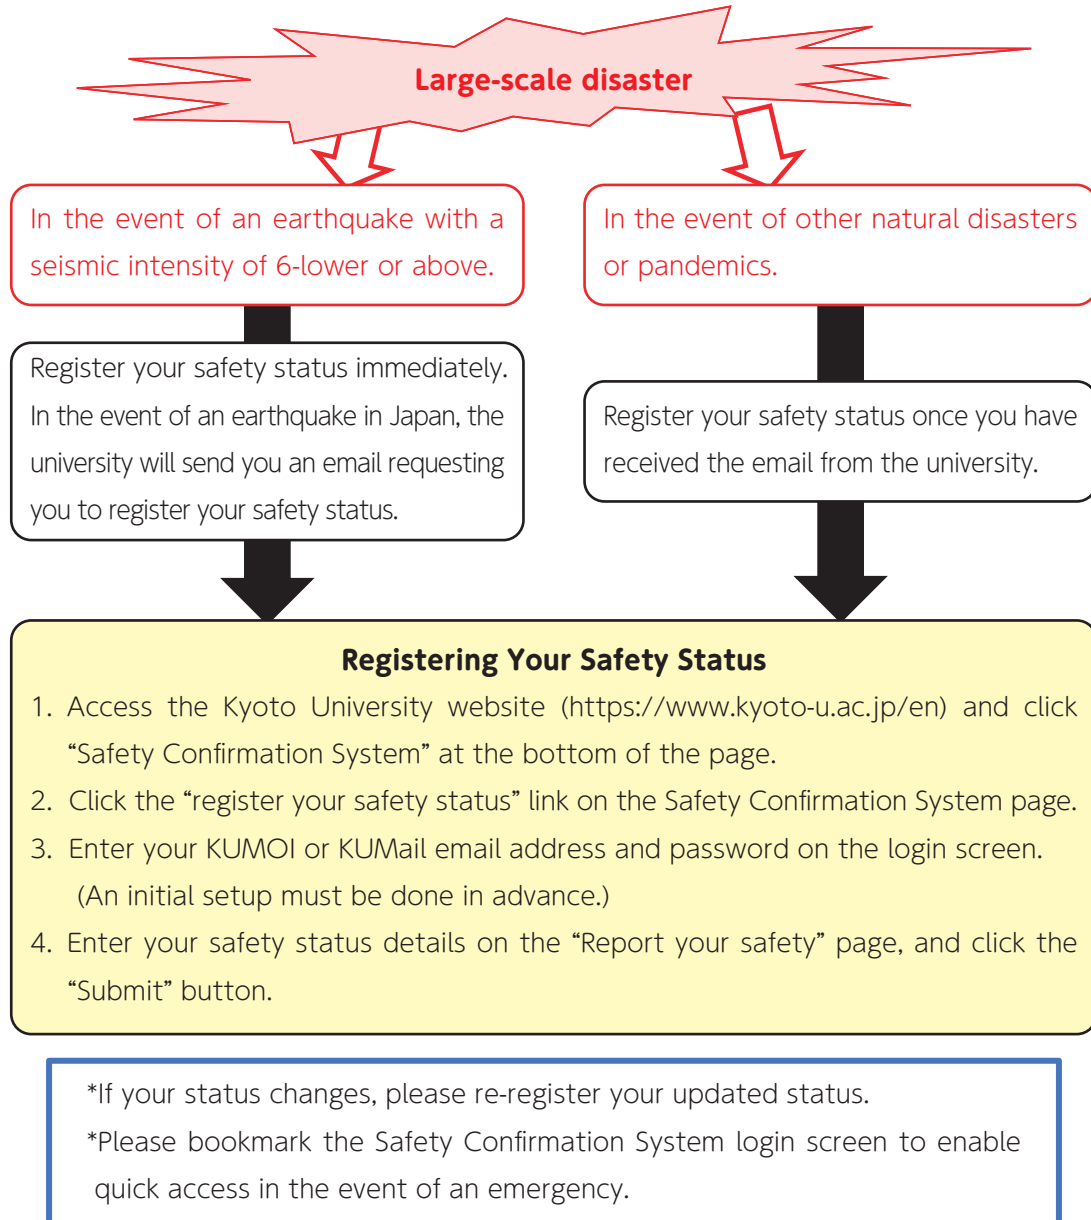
Large-scale disaster

In the event of an earthquake with a seismic intensity of 6-lower or above.

In the event of other natural disasters or pandemics.

Register your safety status immediately. In the event of an earthquake in Japan, the university will send you an email requesting you to register your safety status.

Register your safety status once you have received the email from the university.

Registering Your Safety Status

1. Access the Kyoto University website (https://www.kyoto-u.ac.jp/en) and click “Safety Confirmation System” at the bottom of the page.
2. Click the “register your safety status” link on the Safety Confirmation System page.
3. Enter your KUMOI or KUMail email address and password on the login screen. (An initial setup must be done in advance.)
4. Enter your safety status details on the “Report your safety” page, and click the “Submit” button.

*If your status changes, please re-register your updated status.
*Please bookmark the Safety Confirmation System login screen to enable quick access in the event of an emergency.